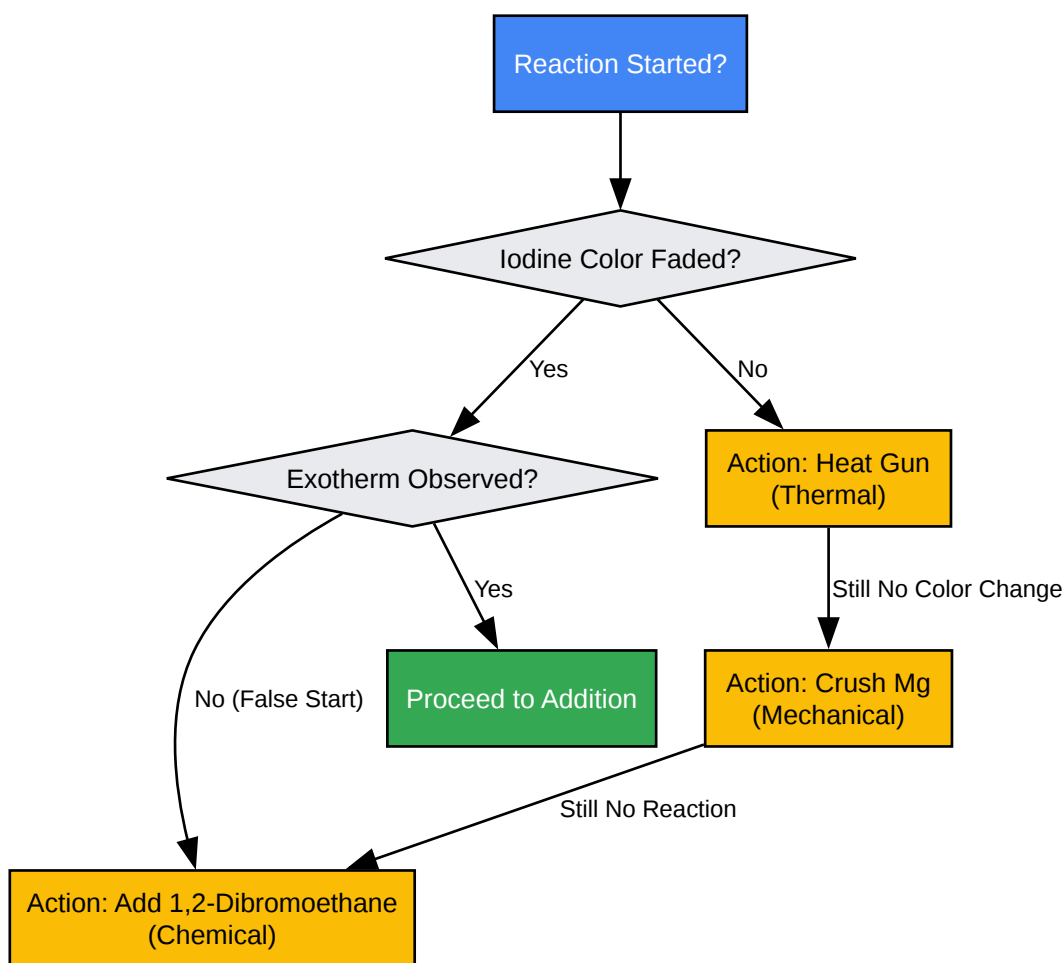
Reaction Started?

Iodine Color Faded?

Yes

No

Exotherm Observed?

Action: Heat Gun (Thermal)

Still No Color Change

Yes

No (False Start)

Proceed to Addition

Action: Crush Mg (Mechanical)

Still No Reaction

Action: Add 1,2-Dibromoethane (Chemical)